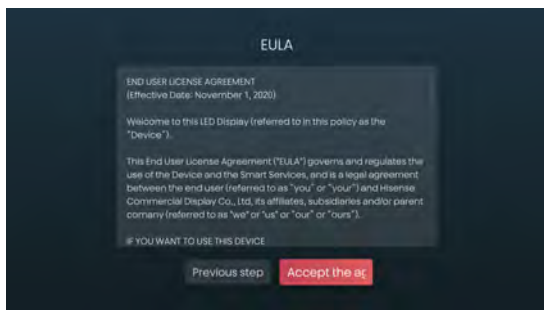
EULA

END USER LICENSE AGREEMENT
(Effective Date: November 1, 2020)

Welcome to this LED Display (referred to in this policy as the "Device").

This End User License Agreement ("EULA") governs and regulates the use of the Device and the Smart Services, and is a legal agreement between the end user (referred to as "you" or "your") and Hisense Commercial Display Co., Ltd, its affiliates, subsidiaries and/or parent comany (referred to as "we" or "us" or "our" or "ours").

IF YOU WANT TO USE THIS DEVICE

Previous step

Accept the ag